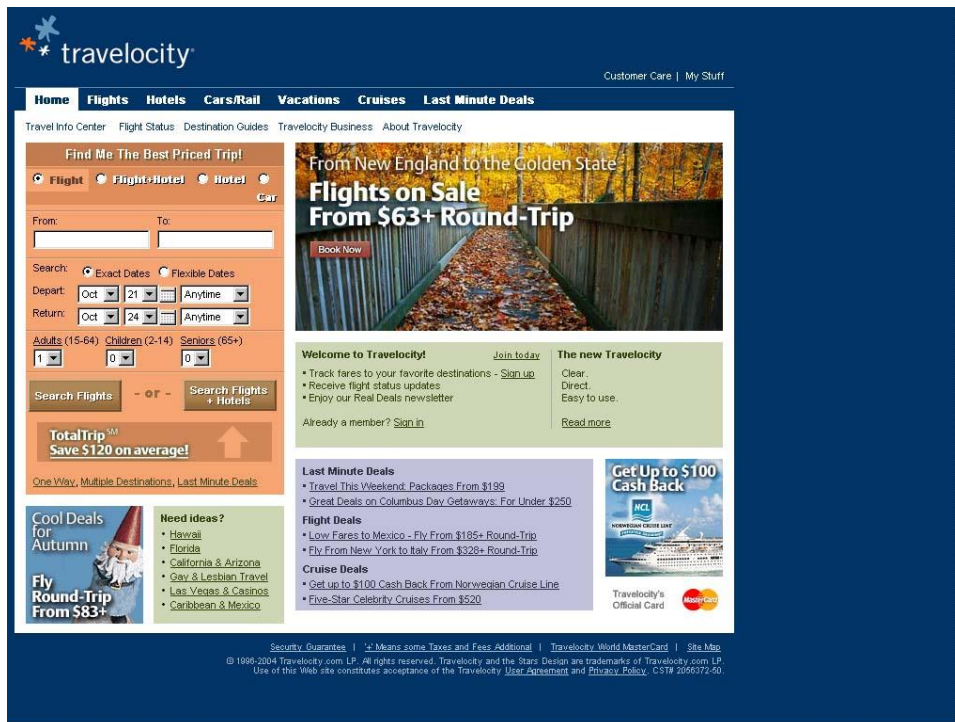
travelocity

Customer Care | My Stuff

Home Flights Hotels Cars/Rail Vacations Cruises Last Minute Deals

Travel Info Center Flight Status Destination Guides Travelocity Business About Travelocity

Find Me The Best Priced Trip!

Flight Flight+Hotel Hotel Car

From: To:

Search: Exact Dates Flexible Dates

Depart: Oct 21 Anytime

Return: Oct 24 Anytime

Adults (15-64) Children (2-14) Seniors (65+)

1 0 0

Search Flights - or - Search Flights + Hotels

TotalTrip℠ Save $120 on average!

One Way, Multiple Destinations, Last Minute Deals

From New England to the Golden State

Flights on Sale From $63+ Round-Trip

Book Now

Welcome to Travelocity! Join today

• Track fares to your favorite destinations - Sign up
• Receive flight status updates
• Enjoy our Real Deals newsletter

Already a member? Sign in

The new Travelocity

Clear.
Direct.
Easy to use.

Read more

Cool Deals for Autumn

Fly Round-Trip From $83+

Need ideas?
• Hawaii
• Florida
• California & Arizona
• Gay & Lesbian Travel
• Las Vegas & Casinos
• Caribbean & Mexico

Last Minute Deals
• Travel This Weekend: Packages From $199
• Great Deals on Columbus Day Getaways: For Under $250

Flight Deals
• Low Fares to Mexico - Fly From $185+ Round-Trip
• Fly From New York to Italy From $328+ Round-Trip

Cruise Deals
• Get up to $100 Cash Back From Norwegian Cruise Line
• Five-Star Celebrity Cruises From $520

Get Up to $100 Cash Back

NCL NORWEGIAN CRUISE LINE

Travelocity's Official Card

MasterCard

Security Guarantee | '+' Means some Taxes and Fees Additional | Travelocity World MasterCard | Site Map

© 1996-2004 Travelocity.com LP. All rights reserved. Travelocity and the Stars Design are trademarks of Travelocity.com LP. Use of this Web site constitutes acceptance of the Travelocity User Agreement and Privacy Policy. CST# 2056372-50.